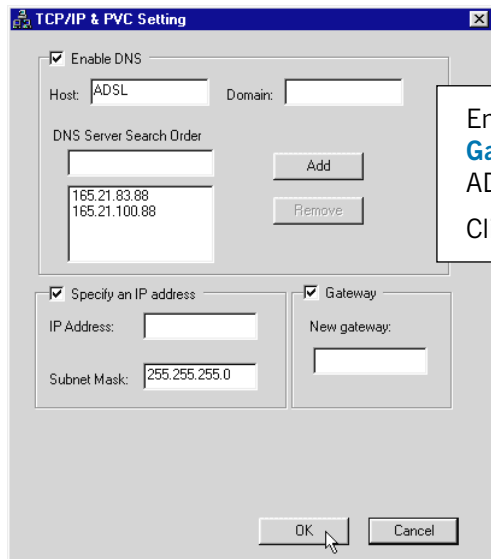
TCP/IP & PVC Setting

Enable DNS

Host: ADSL

Domain:

DNS Server Search Order

Add

165.21.83.88
165.21.100.88

Remove

En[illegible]
Ga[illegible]
AD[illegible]
Cl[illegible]

Specify an IP address

IP Address:

Subnet Mask: 255.255.255.0

Gateway

New gateway:

OK

Cancel